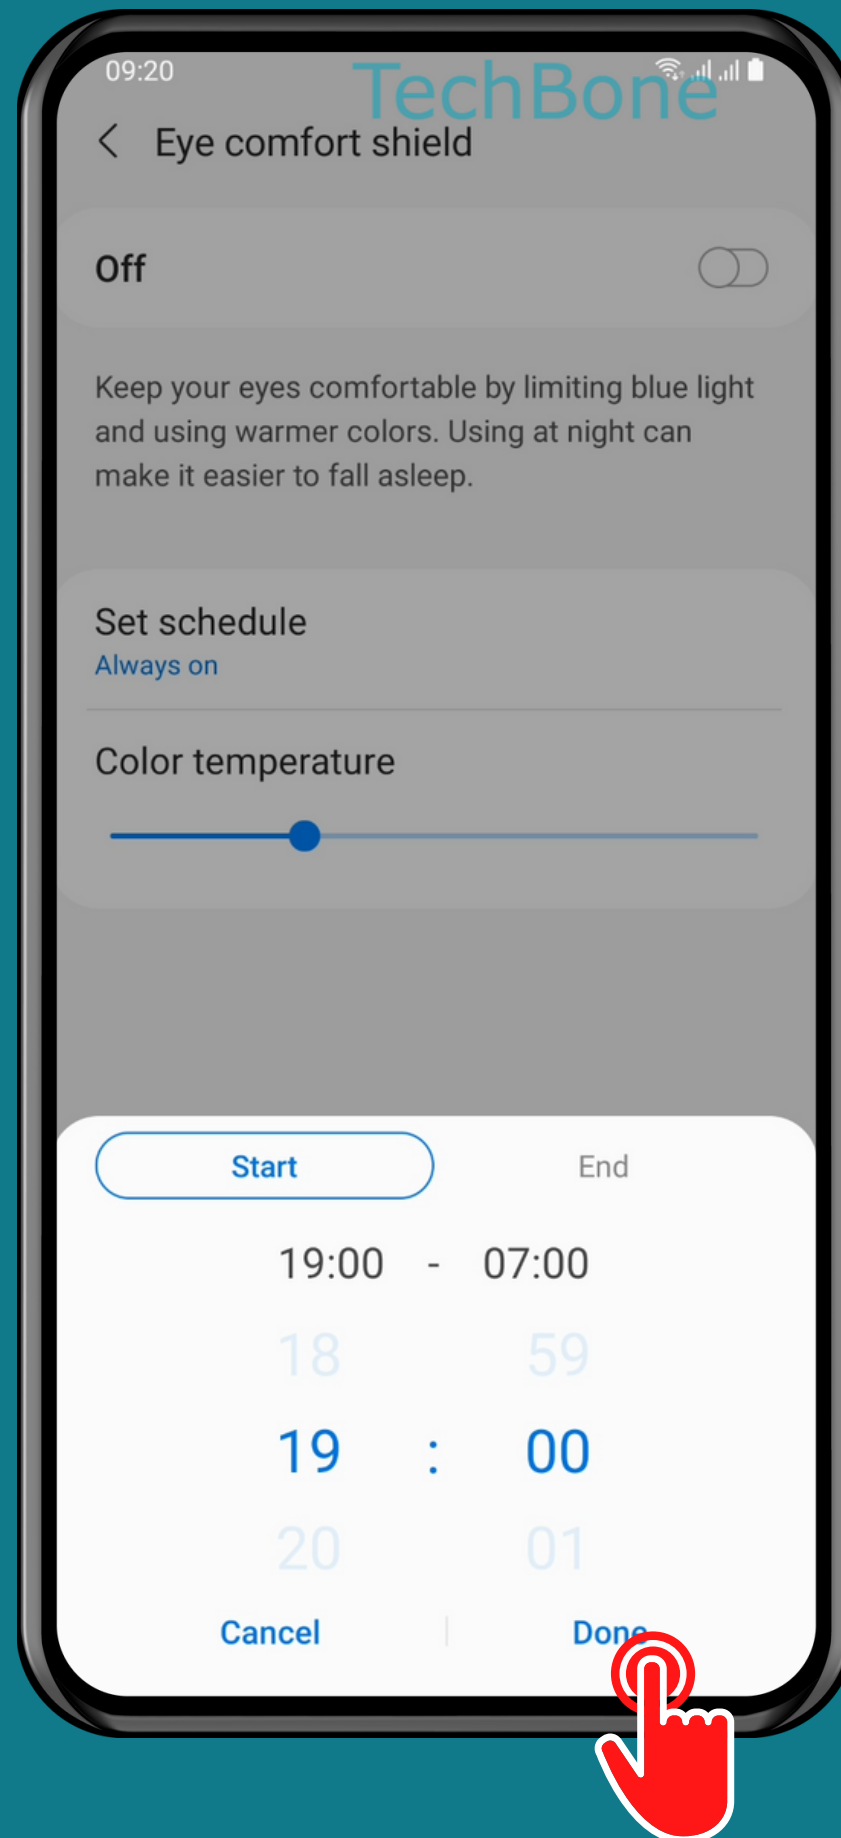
09:20
TechBone
Eye comfort shield

Off

Keep your eyes comfortable by limiting blue light and using warmer colors. Using at night can make it easier to fall asleep.

Set schedule
Always on

Color temperature

Start
End

19:00 - 07:00

18 59
19 : 00
20 01

Cancel
Done